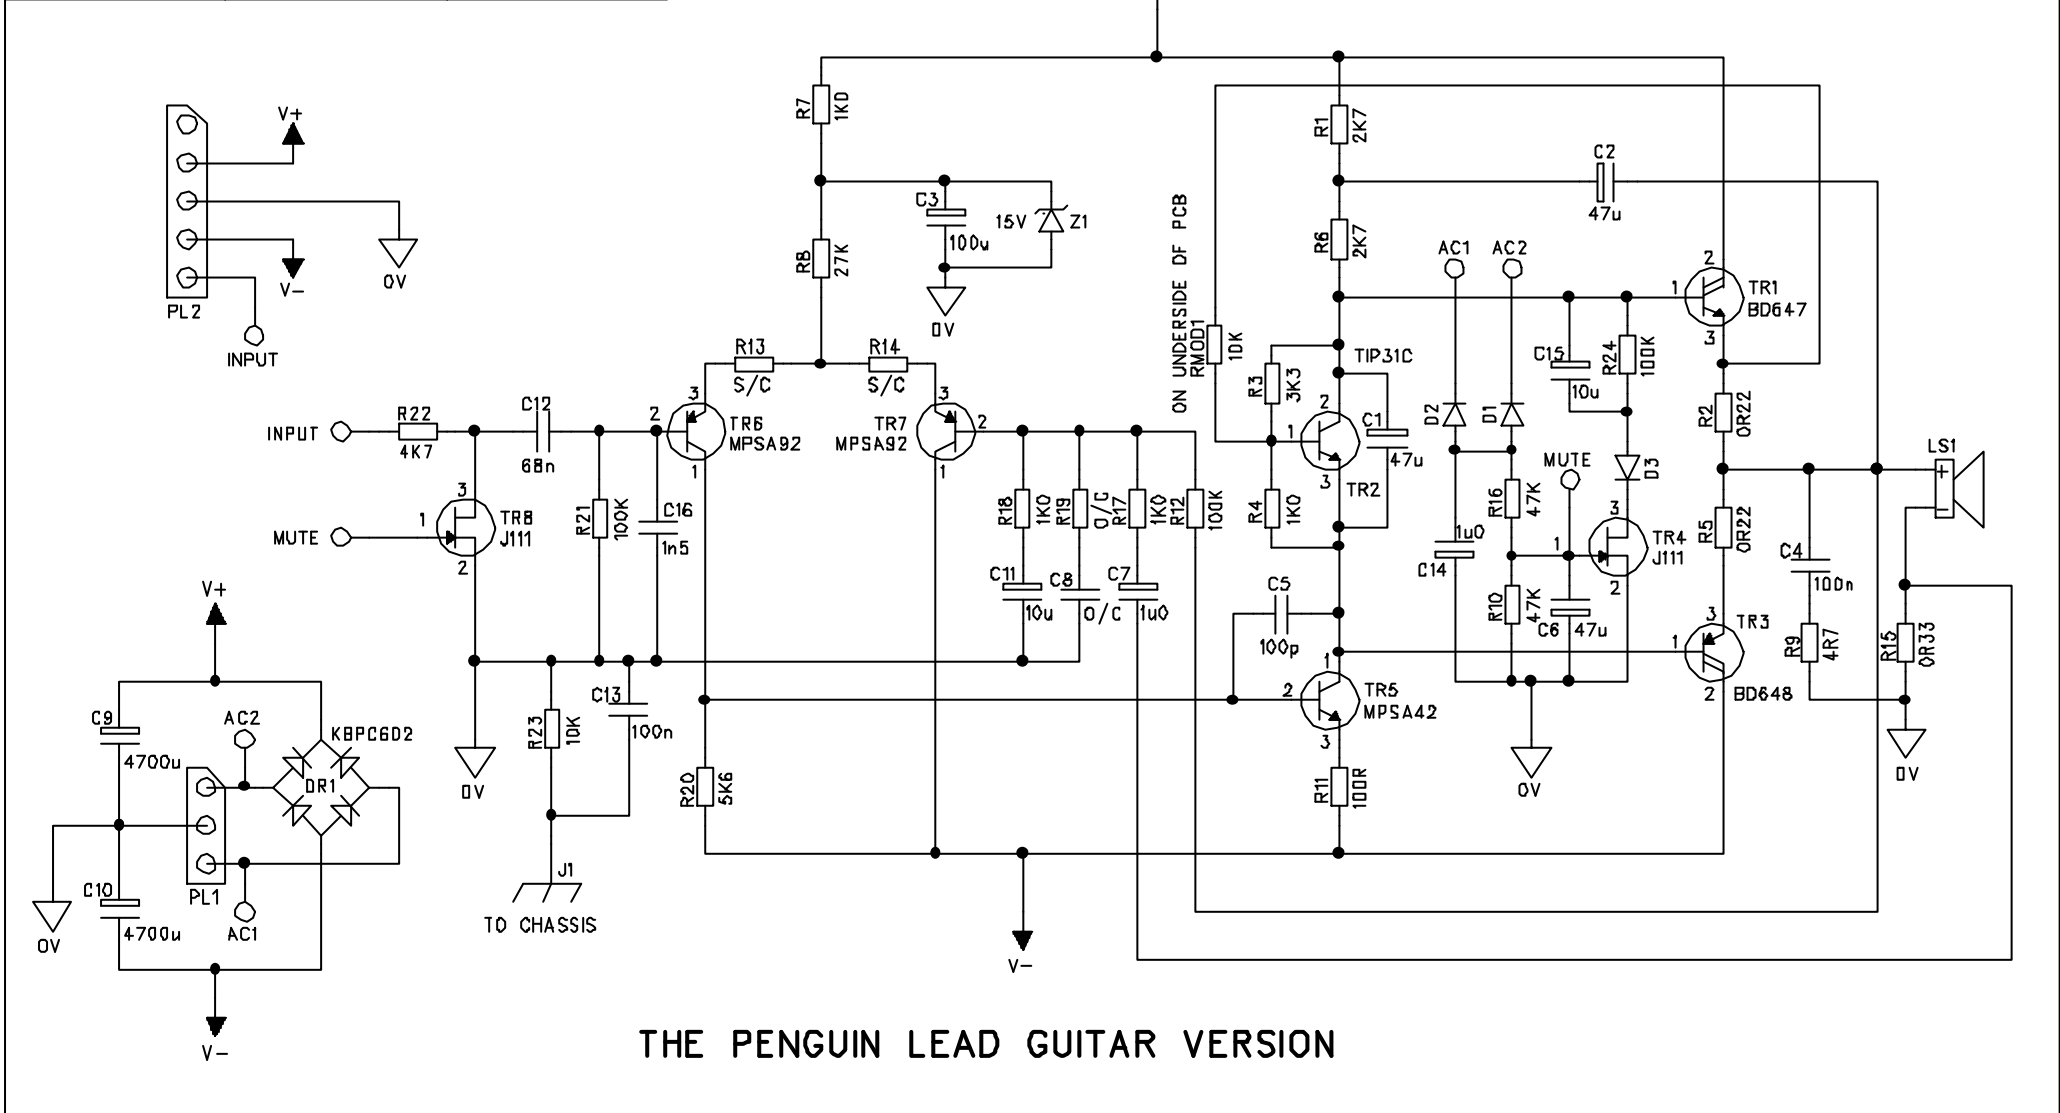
V+
OV
V-
PL2
INPUT
R7
1K0
C3
100u
15V
Z1
OV
R8
27K
R13
S/C
R14
S/C
R1
2K7
C2
47u
R6
2K7
ON UNDERSIDE OF PCB
RMOD1
10K
AC1
AC2
TR1
BD647
TIP31C
C15
10u
R24
100K
R3
3K3
C1
47u
D2
D1
R2
0R22
TR2
D3
MUTE
LS1
INPUT
R22
4K7
C12
68n
TR6
MPSA92
TR7
MPSA92
R18
1K0
R19
O/C
R17
1K0
R12
100K
R4
1K0
R16
47K
TR4
J111
R5
0R22
MUTE
TR8
J111
R21
100K
C16
1n5
C14
1u0
C4
100n
C11
10u
C8
O/C
C7
1u0
C5
100p
R10
47K
C6
47u
TR3
BD648
R9
4R7
R15
0R33
V+
TR5
MPSA42
C9
4700u
AC2
KBPC6D2
DR1
OV
C13
100n
R23
10K
OV
R20
5K6
R11
100R
OV
OV
PL1
C10
4700u
AC1
J1
TO CHASSIS
V-
V-
THE PENGUIN LEAD GUITAR VERSION